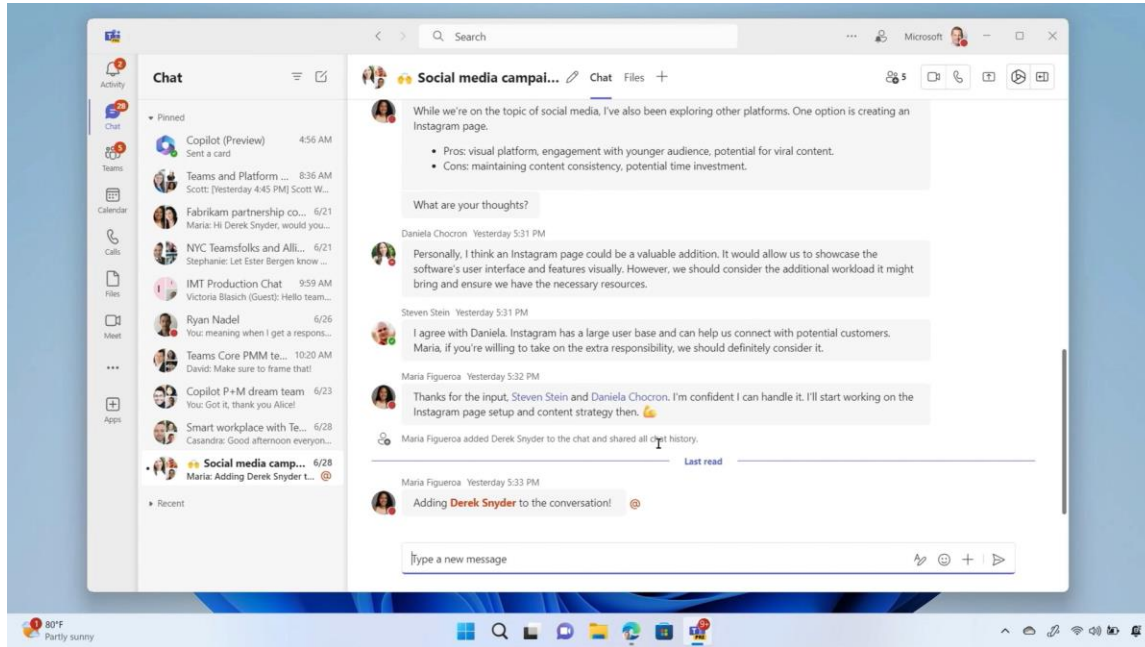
Search

Microsoft

2
Activity

28
Chat

5
Teams

Calendar

Calls

Files

Meet

...

Apps

Chat

▾ Pinned

Copilot (Preview) 4:56 AM
Sent a card

Teams and Platform ... 8:36 AM
Scott: [Yesterday 4:45 PM] Scott W...

Fabrikam partnership co... 6/21
Maria: Hi Derek Snyder, would you...

NYC Teamsfolks and Alli... 6/21
Stephanie: Let Ester Bergen know ...

IMT Production Chat 9:59 AM
Victoria Blasich (Guest): Hello team...

Ryan Nadel 6/26
You: meaning when I get a respons...

Teams Core PMM te... 10:20 AM
David: Make sure to frame that!

Copilot P+M dream team 6/23
You: Got it, thank you Alice!

Smart workplace with Te... 6/28
Casandra: Good afternoon everyon...

Social media camp... 6/28
Maria: Adding Derek Snyder t... @

▸ Recent

Social media campai... Chat Files +

5

While we're on the topic of social media, I've also been exploring other platforms. One option is creating an Instagram page.

• Pros: visual platform, engagement with younger audience, potential for viral content.
• Cons: maintaining content consistency, potential time investment.

What are your thoughts?

Daniela Chocron Yesterday 5:31 PM
Personally, I think an Instagram page could be a valuable addition. It would allow us to showcase the software's user interface and features visually. However, we should consider the additional workload it might bring and ensure we have the necessary resources.

Steven Stein Yesterday 5:31 PM
I agree with Daniela. Instagram has a large user base and can help us connect with potential customers. Maria, if you're willing to take on the extra responsibility, we should definitely consider it.

Maria Figueroa Yesterday 5:32 PM
Thanks for the input, Steven Stein and Daniela Chocron. I'm confident I can handle it. I'll start working on the Instagram page setup and content strategy then.

Maria Figueroa added Derek Snyder to the chat and shared all chat history.

Last read

Maria Figueroa Yesterday 5:33 PM
Adding Derek Snyder to the conversation! @

Type a new message

80°F
Partly sunny